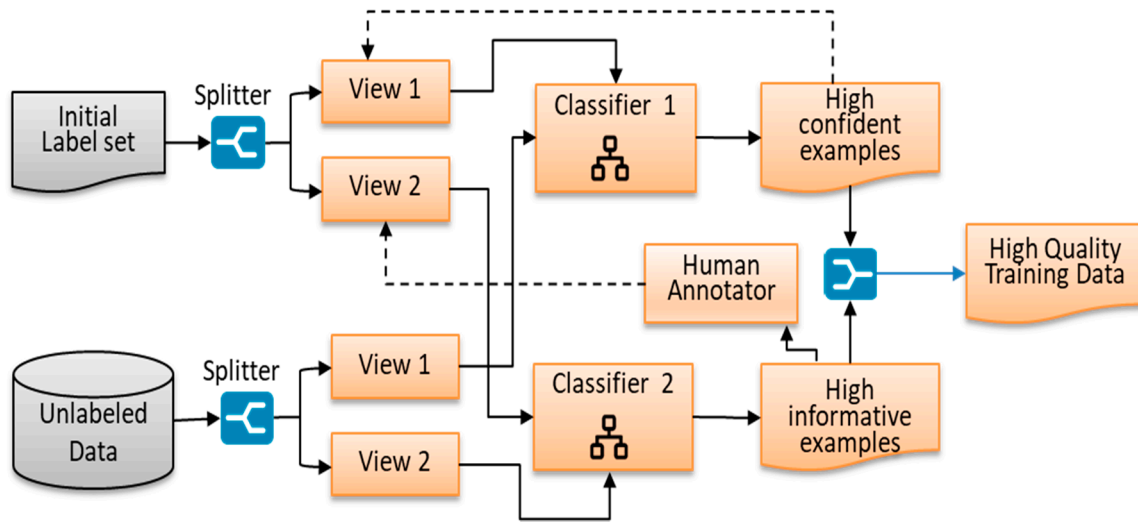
Initial Label set

Splitter

View 1

View 2

Classifier 1

High confident examples

Human Annotator

High Quality Training Data

Unlabeled Data

Splitter

View 1

View 2

Classifier 2

High informative examples